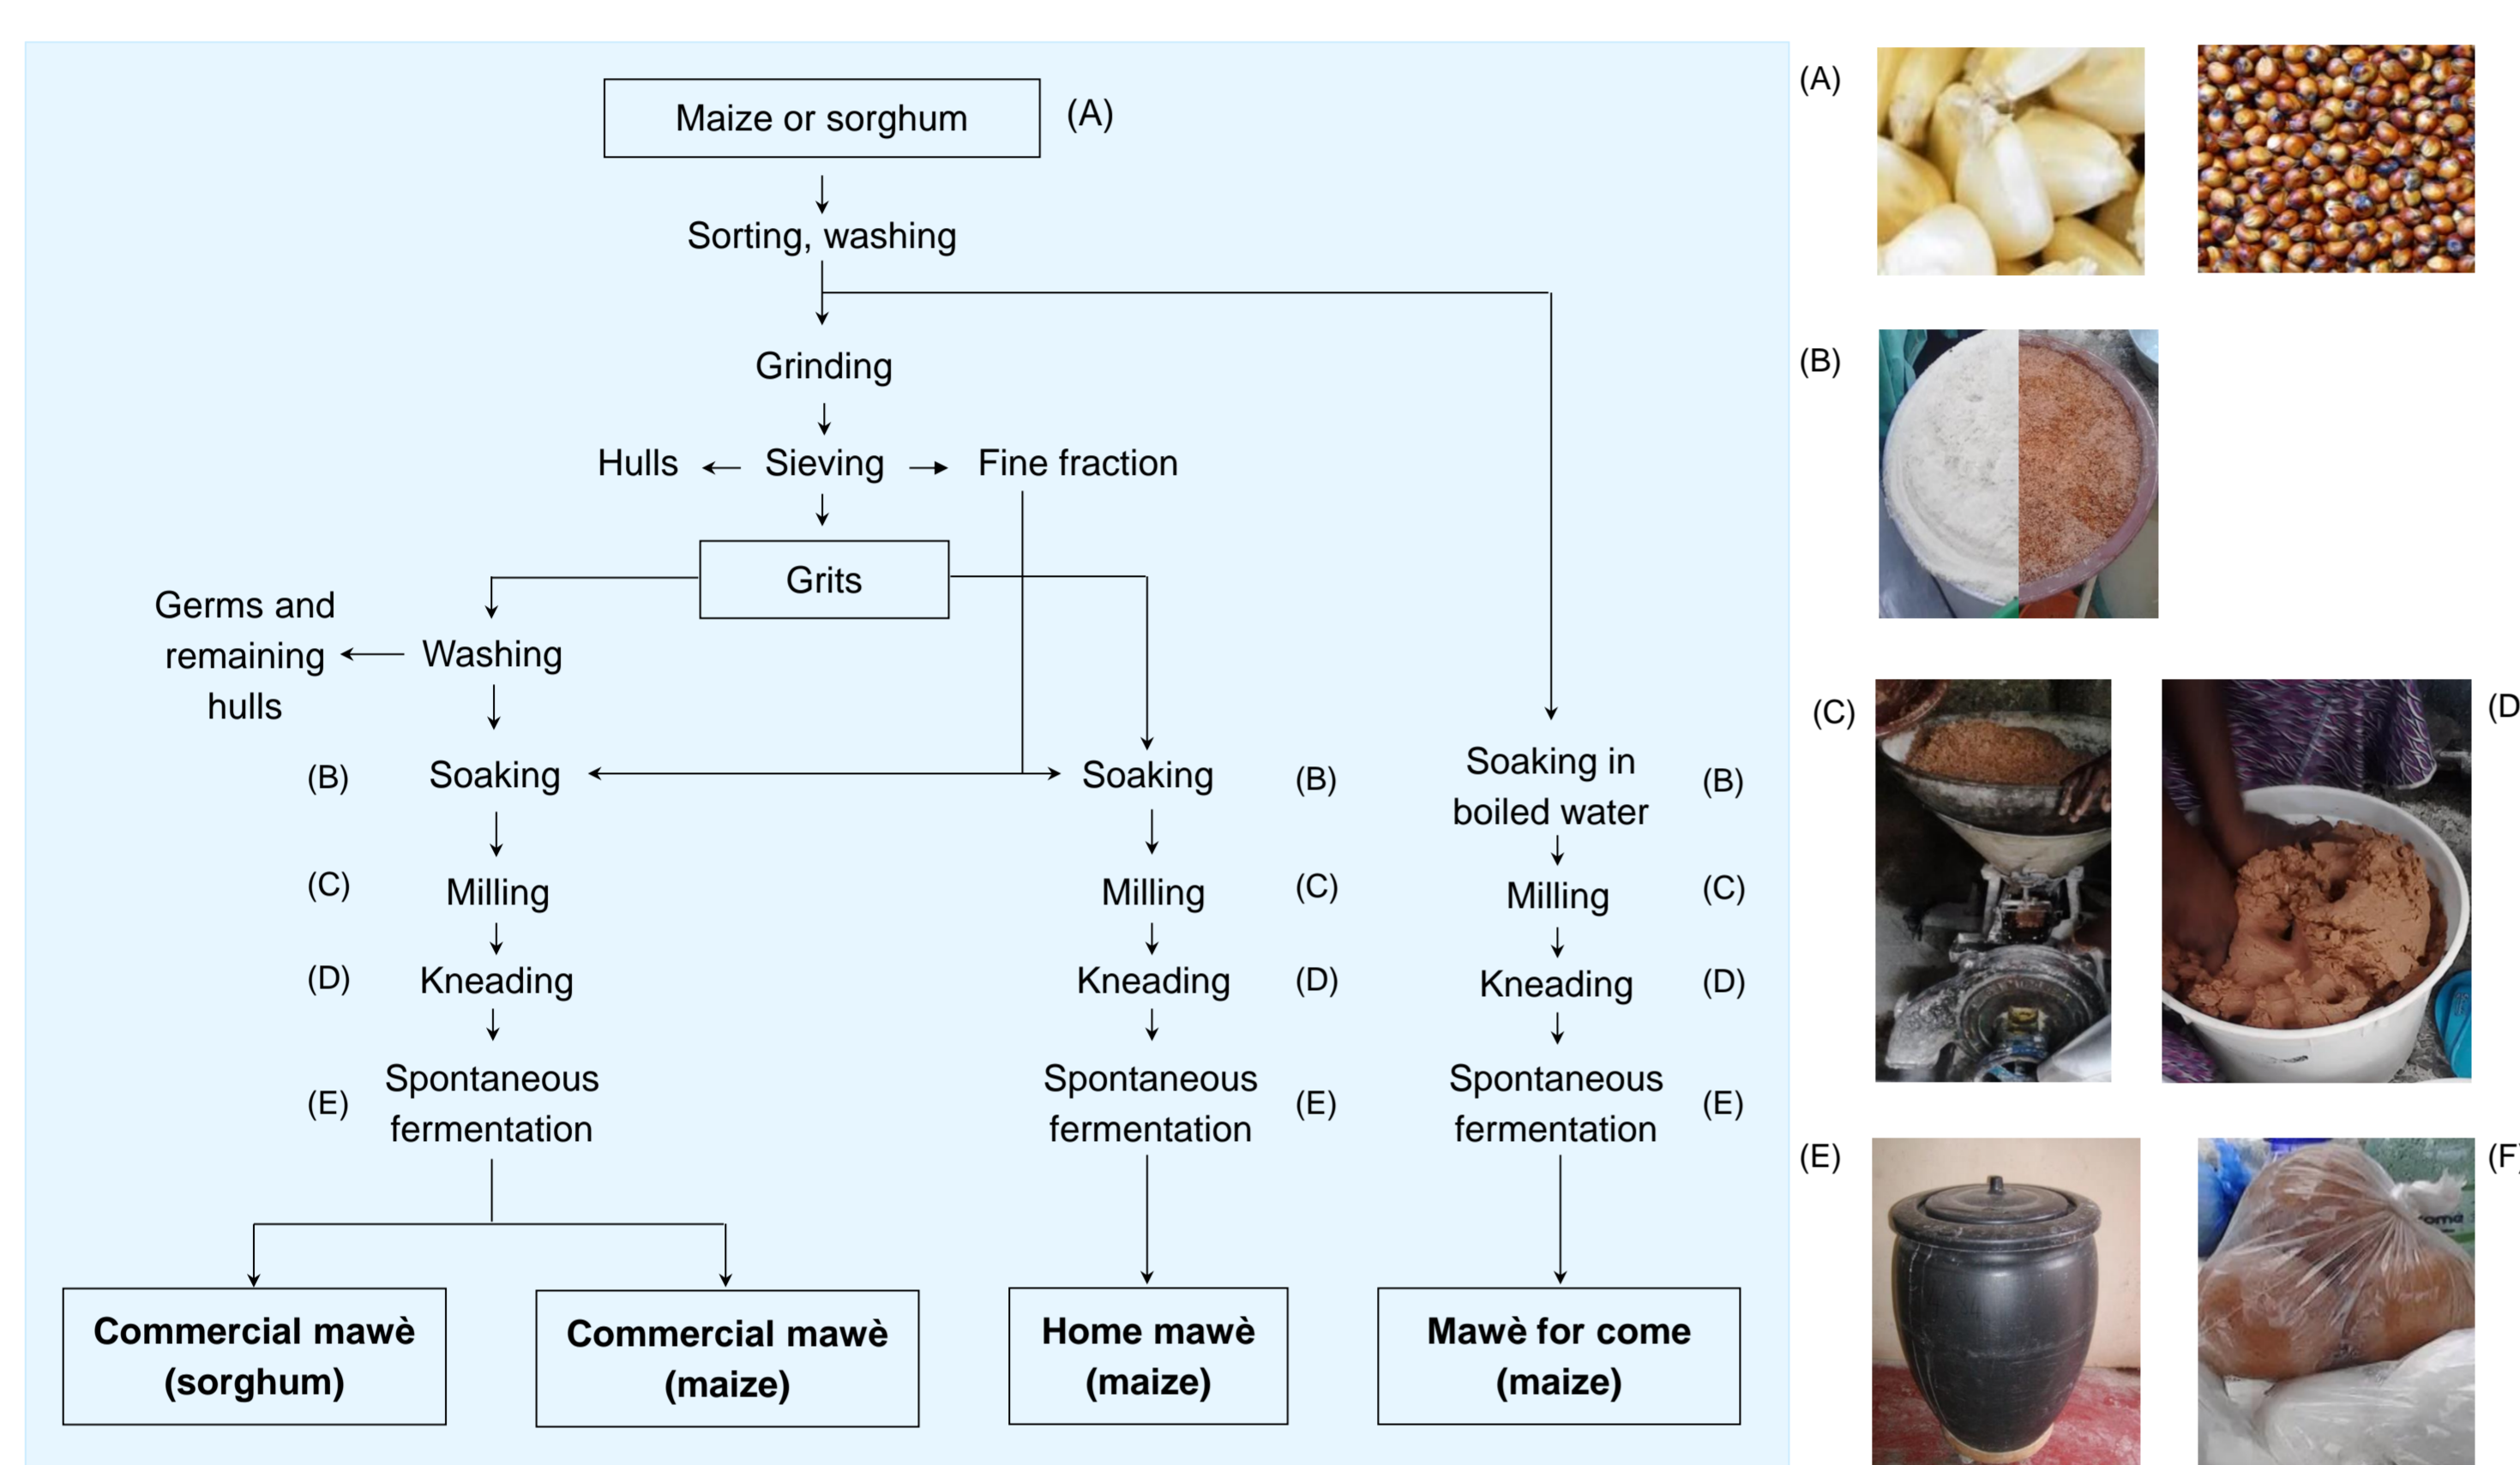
Maize or sorghum (A)

Sorting, washing

Grinding

Hulls ← Sieving → Fine fraction

Grits

Germs and remaining hulls ← Washing

(B) Soaking

(C) Milling

(D) Kneading

(E) Spontaneous fermentation

Soaking (B)

Milling (C)

Kneading (D)

Spontaneous fermentation (E)

Soaking in boiled water (B)

Milling (C)

Kneading (D)

Spontaneous fermentation (E)

**Commercial mawè (sorghum)**

**Commercial mawè (maize)**

**Home mawè (maize)**

**Mawè for come (maize)**

(A)

(B)

(C)

(D

(E)

(F